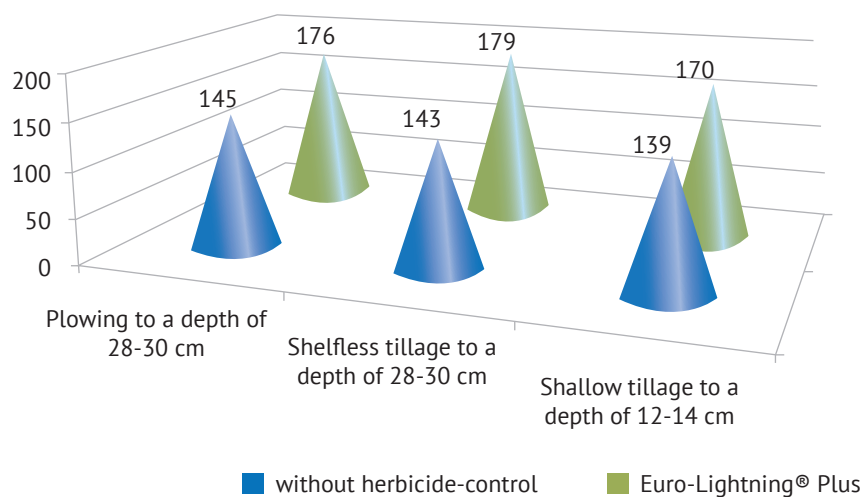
200
150
100
50
0

176
145
179
143
170
139

Plowing to a depth of 28-30 cm

Shelfless tillage to a depth of 28-30 cm

Shallow tillage to a depth of 12-14 cm

without herbicide-control
Euro-Lightning® Plus